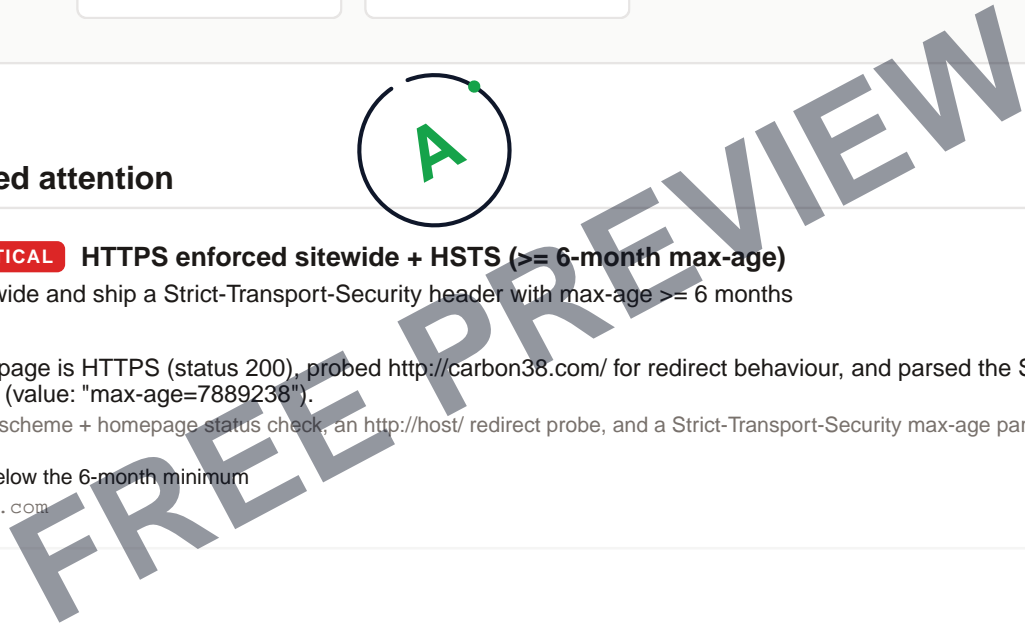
A

ed attention

TICAL HTTPS enforced sitewide + HSTS (>= 6-month max-age)

wide and ship a Strict-Transport-Security header with max-age >= 6 months

page is HTTPS (status 200), probed http://carbon38.com/ for redirect behaviour, and parsed the S (value: "max-age=7889238").

scheme + homepage status check, an http://host/ redirect probe, and a Strict-Transport-Security max-age par

elow the 6-month minimum

.com

FREE PREVIEW